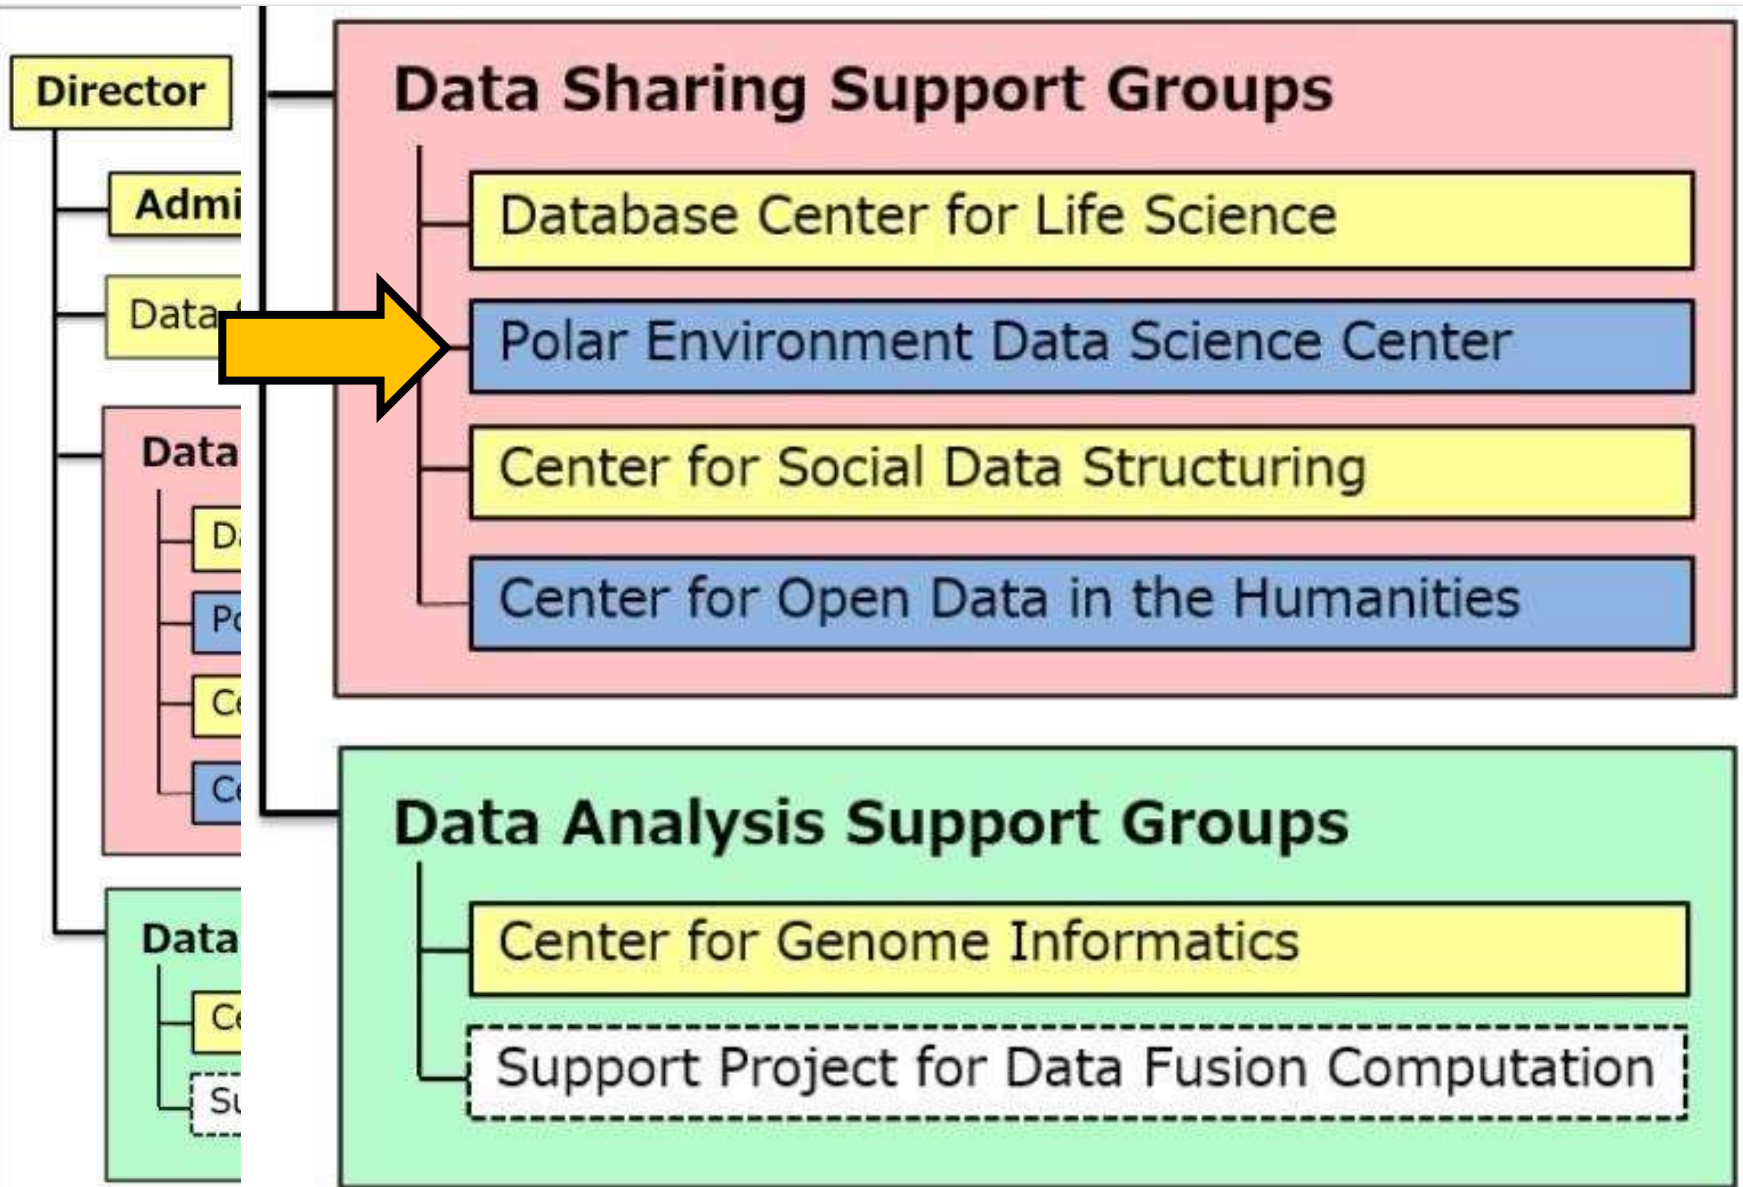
Director

Admi

Data

Data

Da

Po

Ce

Ce

Data

Ce

Su

Data Sharing Support Groups

Database Center for Life Science

Polar Environment Data Science Center

Center for Social Data Structuring

Center for Open Data in the Humanities

Data Analysis Support Groups

Center for Genome Informatics

Support Project for Data Fusion Computation